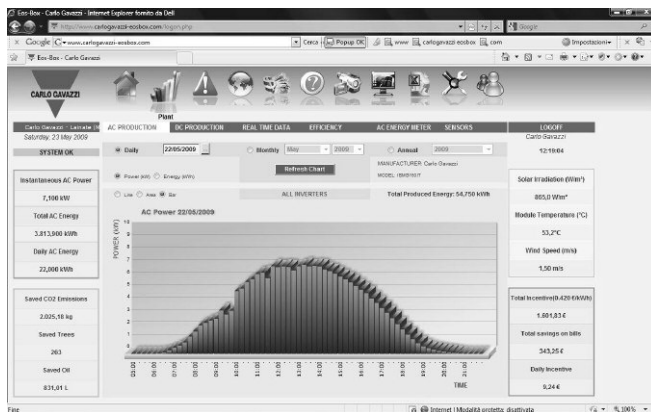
Eos-Box - Carlo Gavazzi - Internet Explorer fornito da Dell

http://www.carlogavazzi-eosbox.com/login.php

Google

Google www.carlogavazzi-eosbox.com

Cerca · Popup OK · www. carlogavazzi eosbox .com

Impostazioni

Eos-Box - Carlo Gavazzi

CARLO GAVAZZI

Plant

Carlo Gavazzi - Lainate (I)

Saturday, 23 May 2009

SYSTEM OK

AC PRODUCTION | DC PRODUCTION | REAL TIME DATA | EFFICIENCY | AC ENERGY METER | SENSORS

LOGOFF

Carlo Gavazzi

12:10:04

Daily 22/05/2009

Monthly May 2009

Annual 2009

Refresh Chart

MANUFACTURER: Carlo Gavazzi

MODEL: ISMG15KIT

Power (kW) Energy (kWh)

Line Area Bar

ALL INVERTERS

Total Produced Energy: 54,750 kWh

Instantaneous AC Power

7,100 kW

Total AC Energy

3.813,900 kWh

Daily AC Energy

22,000 kWh

Saved CO2 Emissions

2.025,18 kg

Saved Trees

263

Saved Oil

831,01 L

AC Power 22/05/2009

POWER (kW)

10
9
8
7
6
5
4
3
2
1
0

05:00 06:00 07:00 08:00 09:00 10:00 11:00 12:00 13:00 14:00 15:00 16:00 17:00 18:00 19:00 20:00 21:00

TIME

Solar Irradiation (W/m²)

805,0 W/m²

Module Temperature (°C)

53,2°C

Wind Speed (m/s)

1,50 m/s

Total Incentive(0.420 €/kWh)

1.601,83 €

Total savings on bills

343,25 €

Daily Incentive

9,24 €

Fine

Internet | Modalità protetta: disattivata

100%